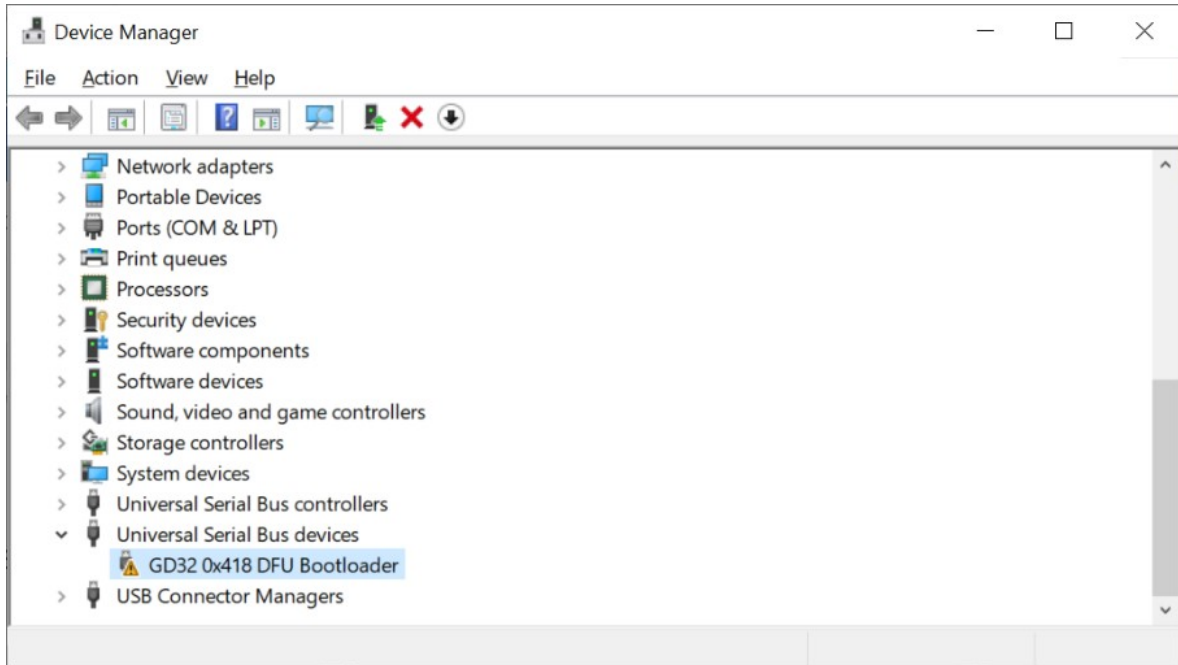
Device Manager

File Action View Help

Network adapters
Portable Devices
Ports (COM & LPT)
Print queues
Processors
Security devices
Software components
Software devices
Sound, video and game controllers
Storage controllers
System devices
Universal Serial Bus controllers
Universal Serial Bus devices
GD32 0x418 DFU Bootloader
USB Connector Managers